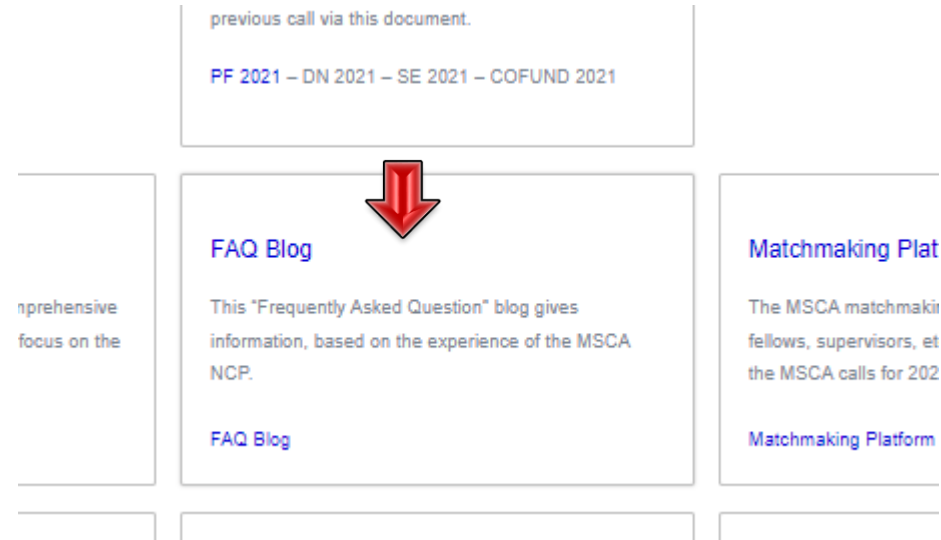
previous call via this document.

PF 2021 – DN 2021 – SE 2021 – COFUND 2021

nprehensive focus on the

FAQ Blog

This "Frequently Asked Question" blog gives information, based on the experience of the MSCA NCP.

FAQ Blog

Matchmaking Plat

The MSCA matchmakir fellows, supervisors, et the MSCA calls for 202

Matchmaking Platform